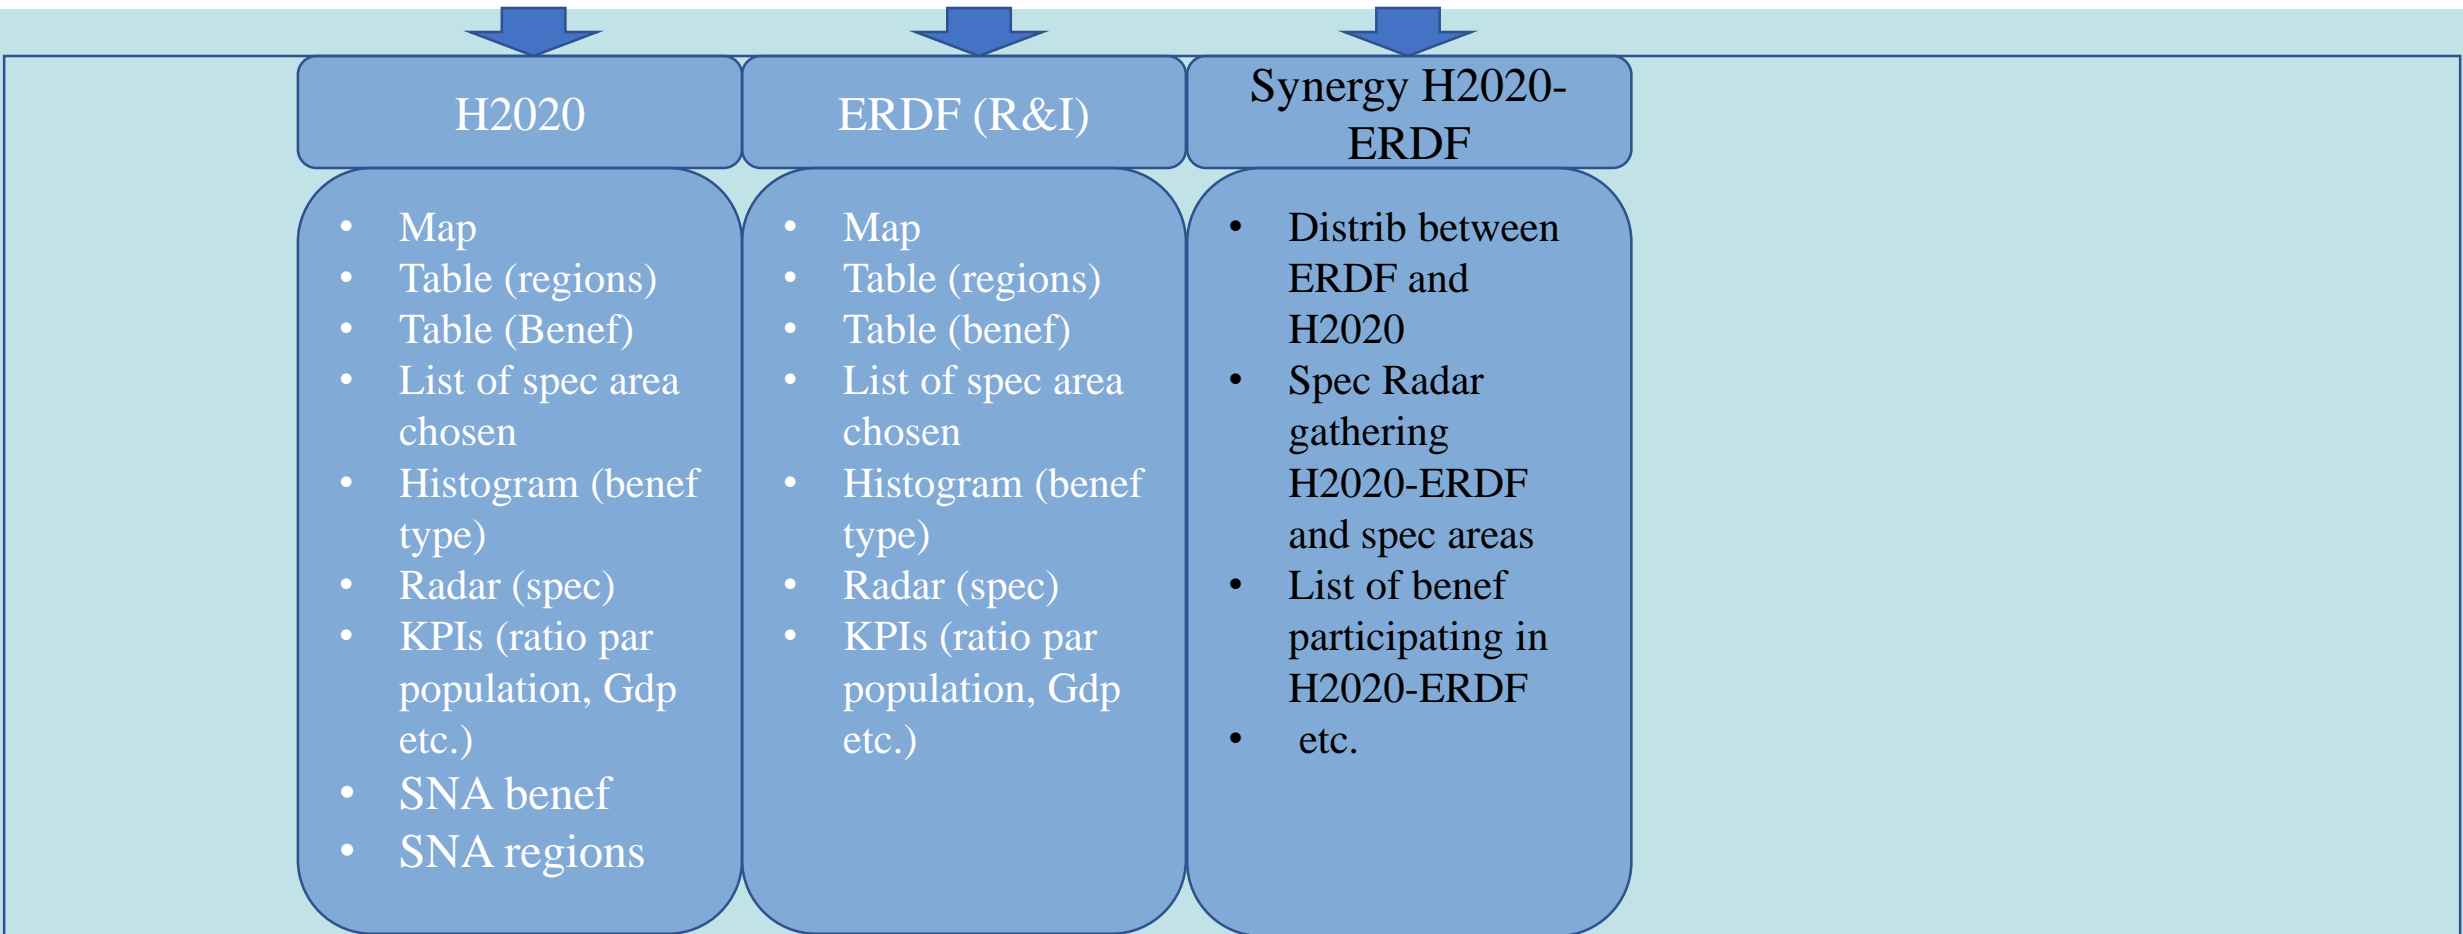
H2020

- Map
- Table (regions)
- Table (Benef)
- List of spec area chosen
- Histogram (benef type)
- Radar (spec)
- KPIs (ratio par population, Gdp etc.)
- SNA benef
- SNA regions

ERDF (R&I)

- Map
- Table (regions)
- Table (benef)
- List of spec area chosen
- Histogram (benef type)
- Radar (spec)
- KPIs (ratio par population, Gdp etc.)

Synergy H2020-ERDF

- Distrib between ERDF and H2020
- Spec Radar gathering H2020-ERDF and spec areas
- List of benef participating in H2020-ERDF
- etc.